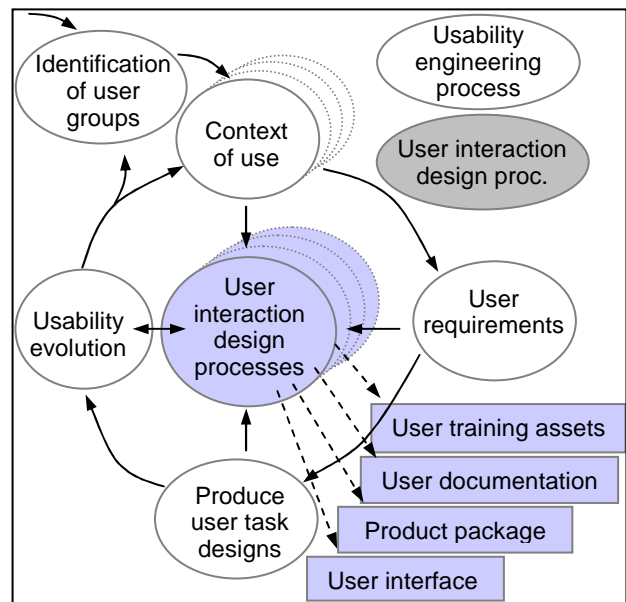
Identification of user groups

Context of use

Usability engineering process

User interaction design proc.

User interaction design processes

User requirements

Usability evolution

User training assets

User documentation

Produce user task designs

Product package

User interface